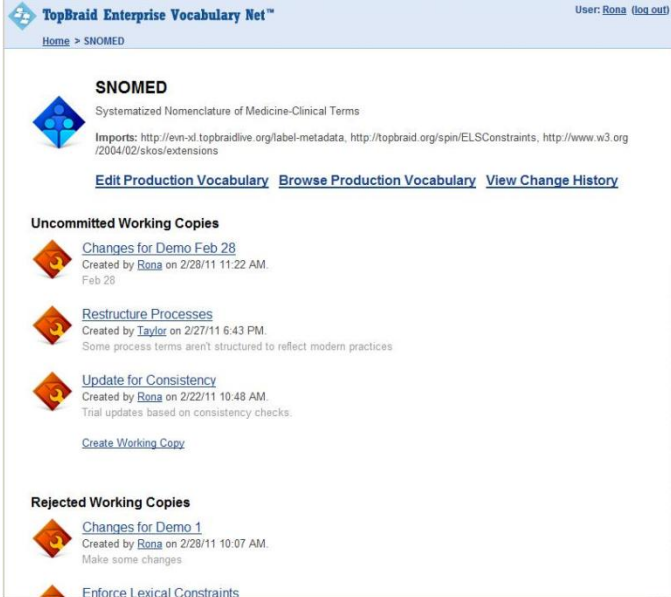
TopBraid Enterprise Vocabulary Net™

User: Rona (log out)

Home > SNOMED

SNOMED

Systematized Nomenclature of Medicine-Clinical Terms

Imports: http://evn-xl.topbraidlive.org/label-metadata, http://topbraid.org/spin/ELSConstraints, http://www.w3.org/2004/02/skos/extensions

Edit Production Vocabulary Browse Production Vocabulary View Change History

Uncommitted Working Copies

Changes for Demo Feb 28
Created by Rona on 2/28/11 11:22 AM.
Feb 28

Restructure Processes
Created by Taylor on 2/27/11 6:43 PM.
Some process terms aren't structured to reflect modern practices

Update for Consistency
Created by Rona on 2/22/11 10:48 AM.
Trial updates based on consistency checks.

Create Working Copy

Rejected Working Copies

Changes for Demo 1
Created by Rona on 2/28/11 10:07 AM.
Make some changes

Enforce Lexical Constraints